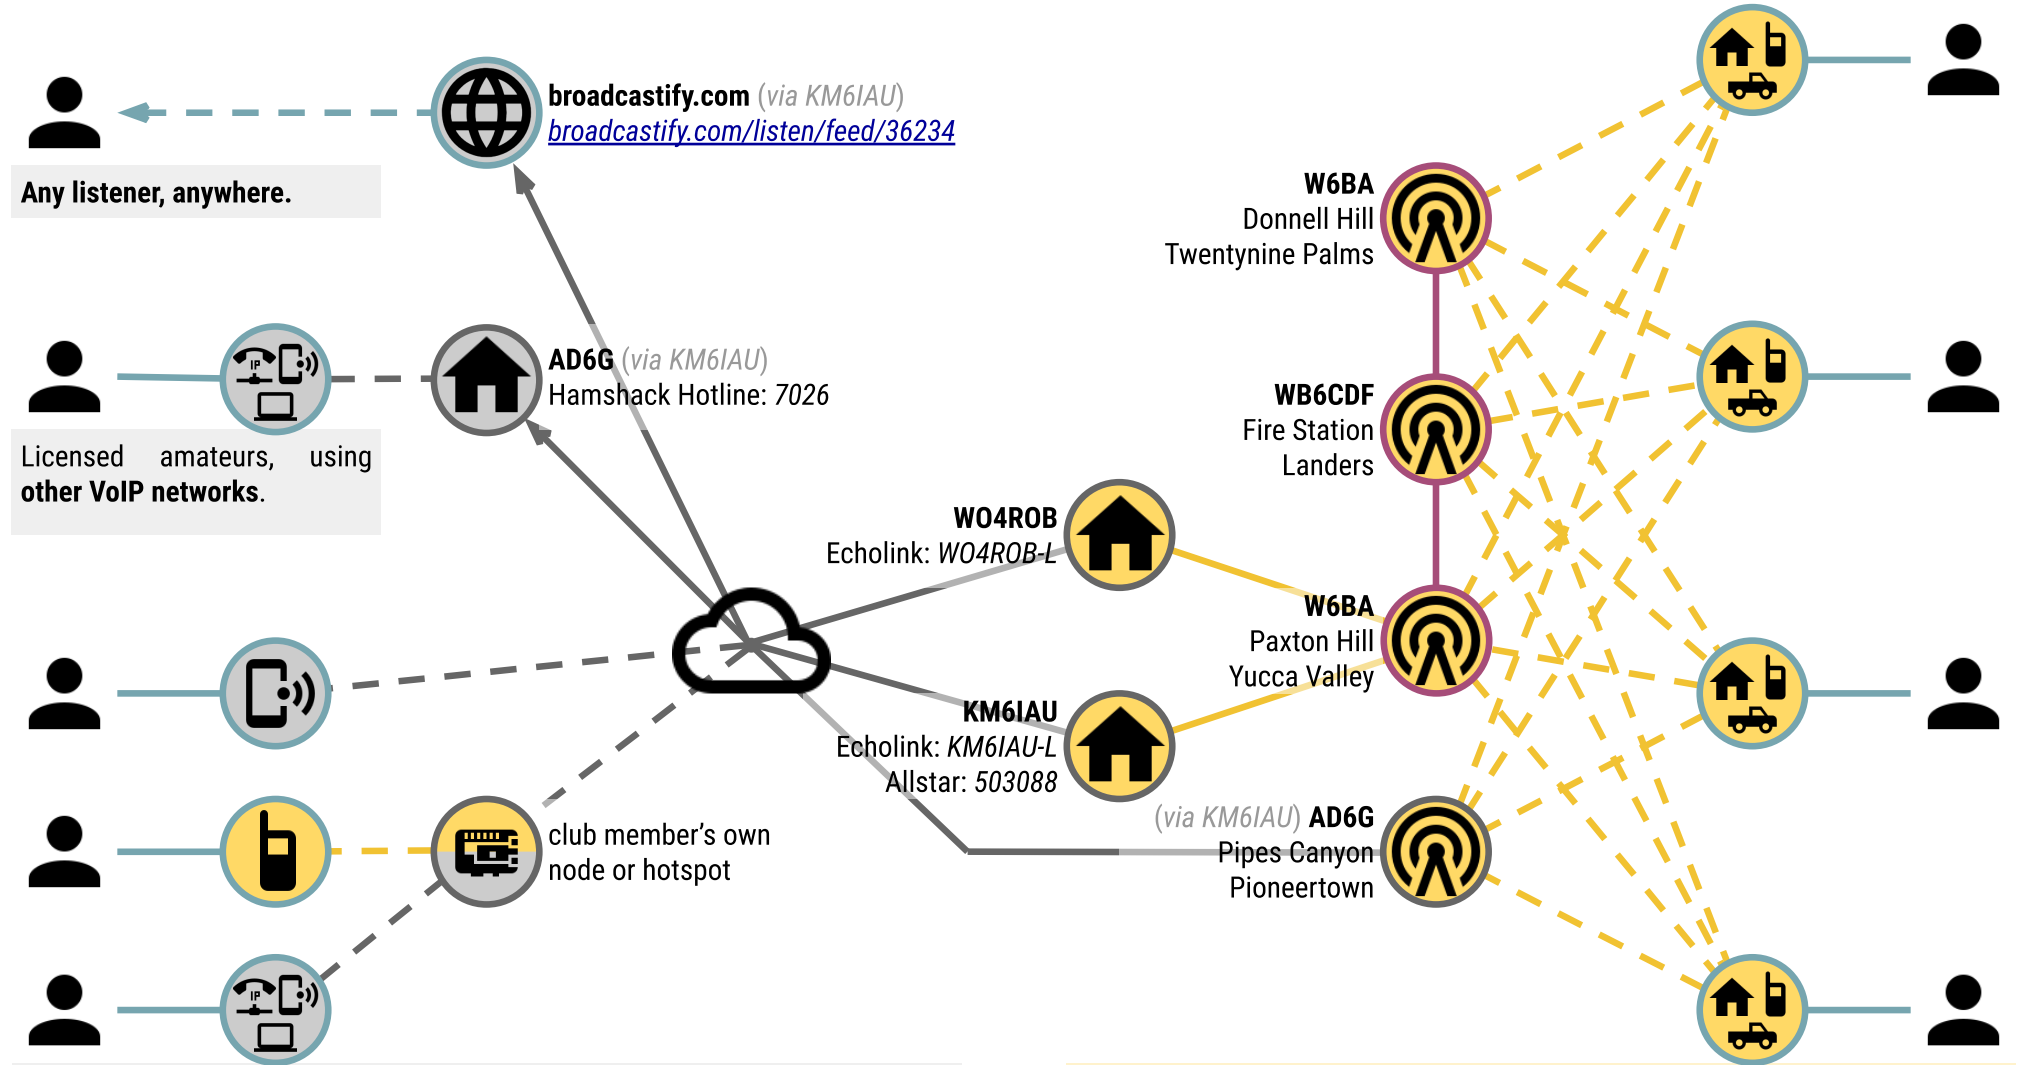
broadcastify.com (via KM6IAU)
broadcastify.com/listen/feed/36234

Any listener, anywhere.

AD6G (via KM6IAU)
Hamshack Hotline: 7026

Licensed amateurs, using other VoIP networks.

W6BA
Donnell Hill
Twentynine Palms

WB6CDF
Fire Station
Landers

WO4ROB
Echolink: WO4ROB-L

W6BA
Paxton Hill
Yucca Valley

KM6IAU
Echolink: KM6IAU-L
Allstar: 503088

club member's own node or hotspot

(via KM6IAU) AD6G
Pipes Canyon
Pioneertown